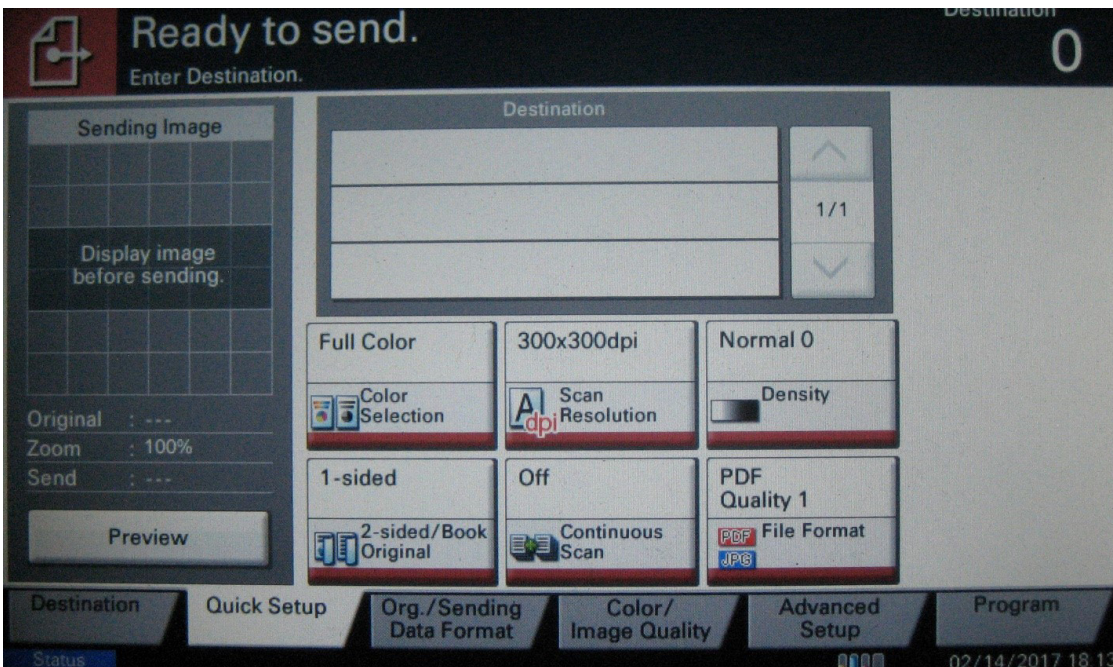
Ready to send.
Enter Destination.

Destination
0

Sending Image

Display image before sending.

Original : ---
Zoom : 100%
Send : ---

Preview

Destination

1/1

Full Color
Color Selection

300x300dpi
dpi Scan Resolution

Normal 0
Density

1-sided
2-sided/Book Original

Off
Continuous Scan

PDF
Quality 1
PDF JPG File Format

Destination
Quick Setup
Org./Sending Data Format
Color/ Image Quality
Advanced Setup
Program

Status
02/14/2017 18:1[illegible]